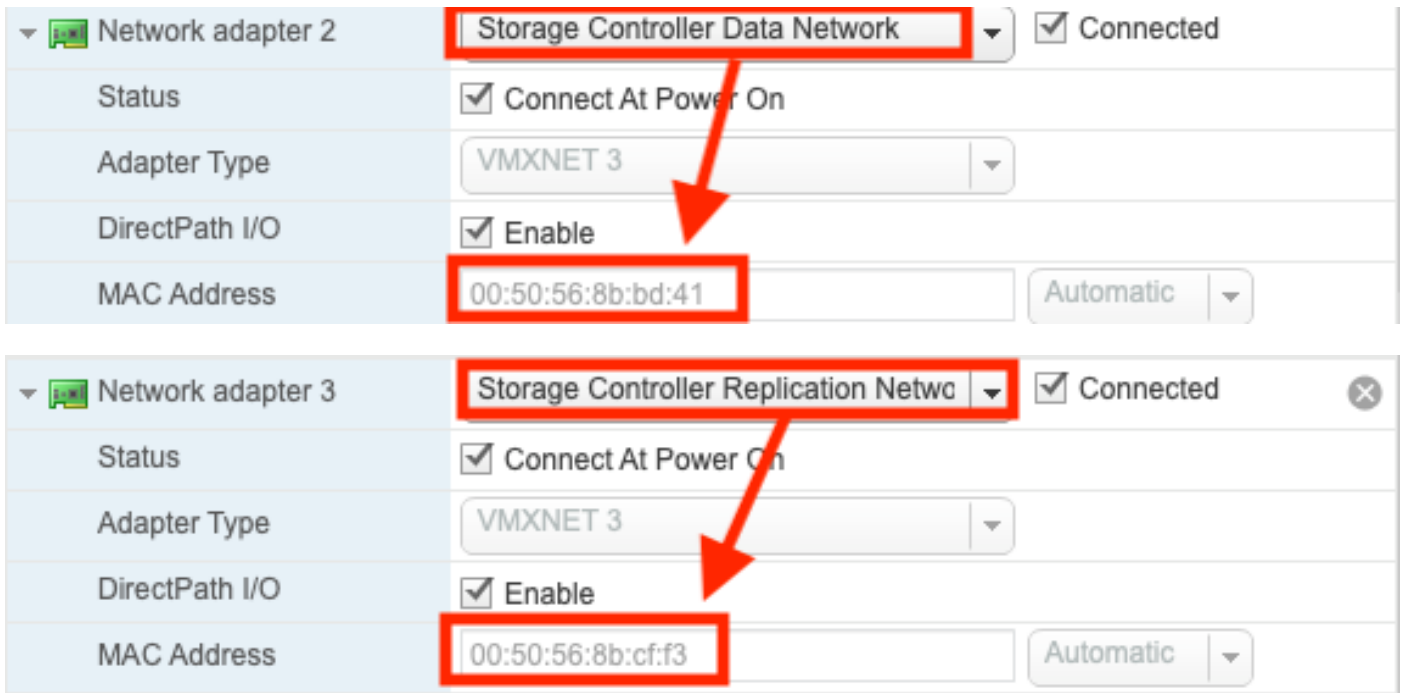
Network adapter 2 | Storage Controller Data Network | Connected

| | |
|---|---|
| Status | Connect At Power On |
| Adapter Type | VMXNET 3 |
| DirectPath I/O | Enable |
| MAC Address | 00:50:56:8b:bd:41 Automatic |

Network adapter 3 | Storage Controller Replication Netwo | Connected

| | |
|---|---|
| Status | Connect At Power On |
| Adapter Type | VMXNET 3 |
| DirectPath I/O | Enable |
| MAC Address | 00:50:56:8b:cf:f3 Automatic |